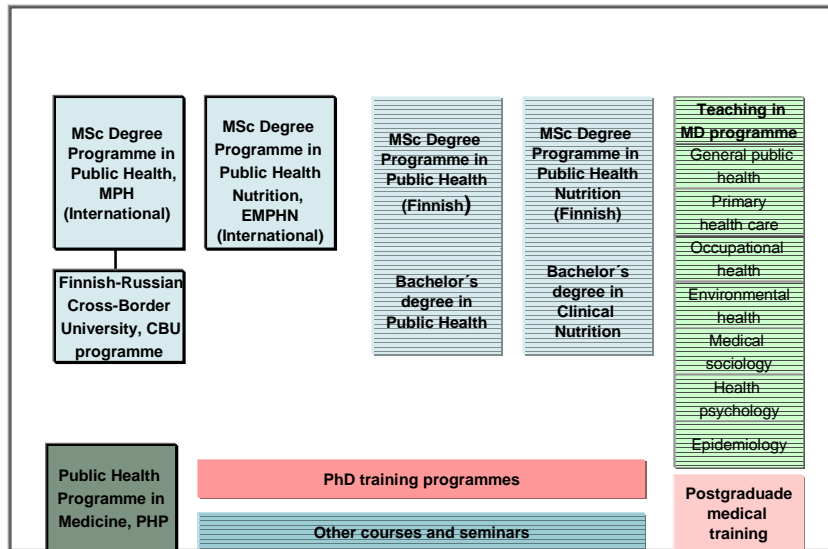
MSc Degree Programme in Public Health, MPH (International)

Finnish-Russian Cross-Border University, CBU programme

MSc Degree Programme in Public Health Nutrition, EMPHN (International)

MSc Degree Programme in Public Health (Finnish)

Bachelor´s degree in Public Health

MSc Degree Programme in Public Health Nutrition (Finnish)

Bachelor´s degree in Clinical Nutrition

Teaching in MD programme
General public health
Primary health care
Occupational health
Environmental health
Medical sociology
Health psychology
Epidemiology

Public Health Programme in Medicine, PHP

PhD training programmes

Other courses and seminars

Postgraduade medical training